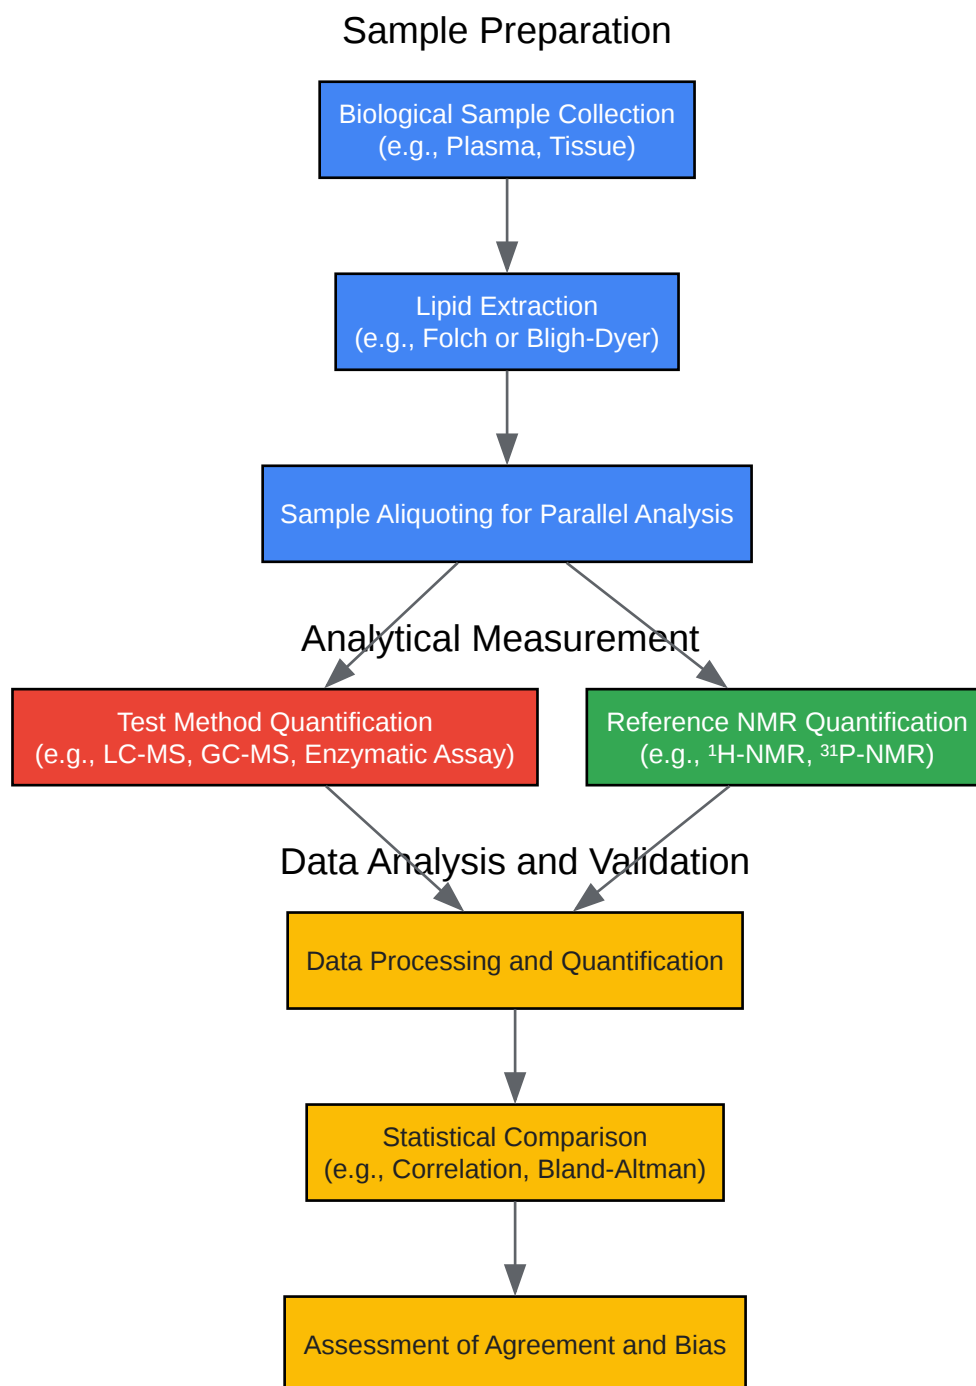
Sample Preparation

Biological Sample Collection
(e.g., Plasma, Tissue)

Lipid Extraction
(e.g., Folch or Bligh-Dyer)

Sample Aliquoting for Parallel Analysis

Analytical Measurement

Test Method Quantification
(e.g., LC-MS, GC-MS, Enzymatic Assay)

Reference NMR Quantification
(e.g., $^{1}$H-NMR, $^{31}$P-NMR)

Data Analysis and Validation

Data Processing and Quantification

Statistical Comparison
(e.g., Correlation, Bland-Altman)

Assessment of Agreement and Bias